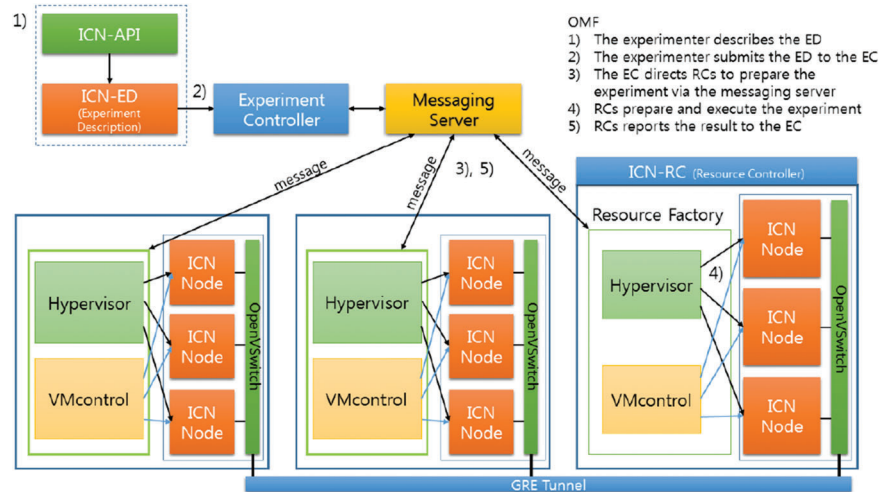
1)

ICN-API

ICN-ED
(Experiment Description)

2)

Experiment Controller

Messaging Server

OMF
1) The experimenter describes the ED
2) The experimenter submits the ED to the EC
3) The EC directs RCs to prepare the experiment via the messaging server
4) RCs prepare and execute the experiment
5) RCs reports the result to the EC

message

message

3), 5)

message

ICN-RC (Resource Controller)

Resource Factory

Hypervisor

VMcontrol

ICN Node

ICN Node

ICN Node

OpenVSwitch

Hypervisor

VMcontrol

ICN Node

ICN Node

ICN Node

OpenVSwitch

Hypervisor

VMcontrol

4)

ICN Node

ICN Node

ICN Node

OpenVSwitch

GRE Tunnel